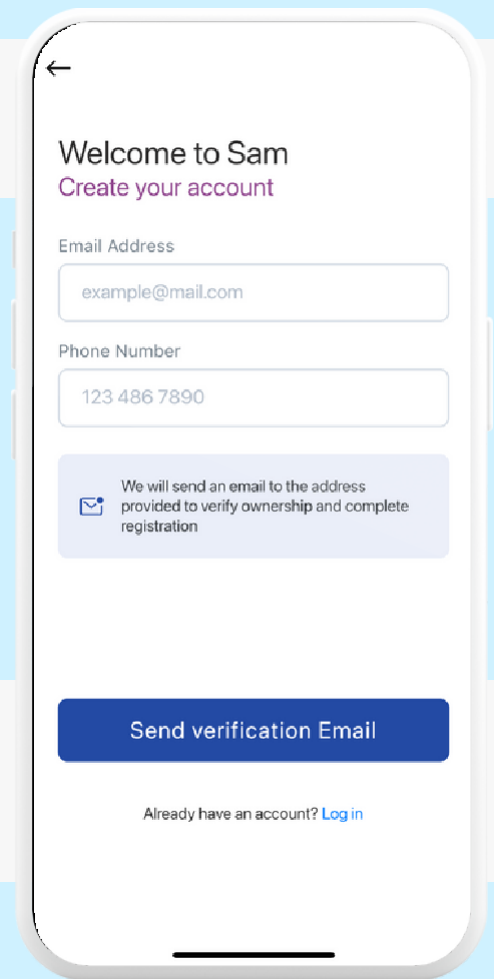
←

Welcome to Sam
Create your account

Email Address

example@mail.com

Phone Number

123 486 7890

We will send an email to the address provided to verify ownership and complete registration

Send verification Email

Already have an account? Log in